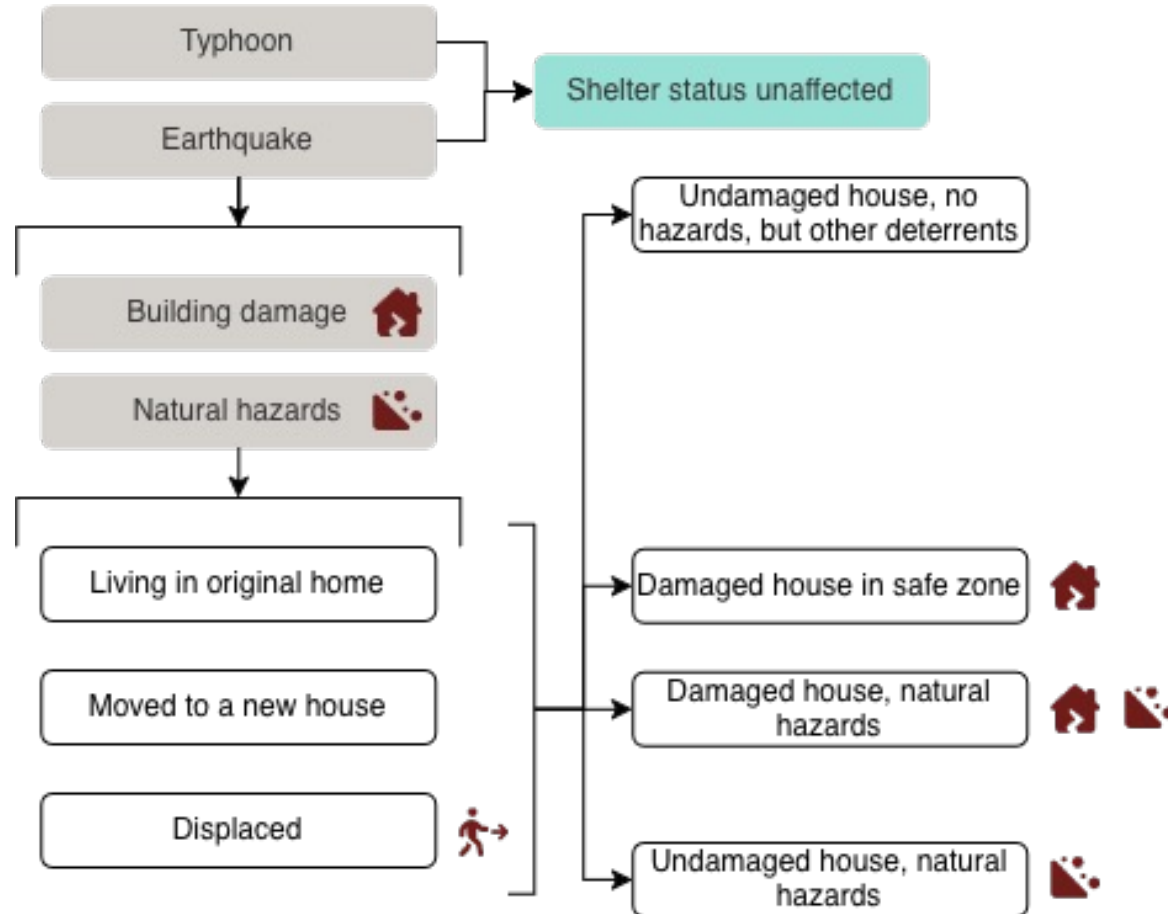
Typhoon

Earthquake

Shelter status unaffected

Building damage

Natural hazards

Living in original home

Moved to a new house

Displaced

Undamaged house, no hazards, but other deterrents

Damaged house in safe zone

Damaged house, natural hazards

Undamaged house, natural hazards